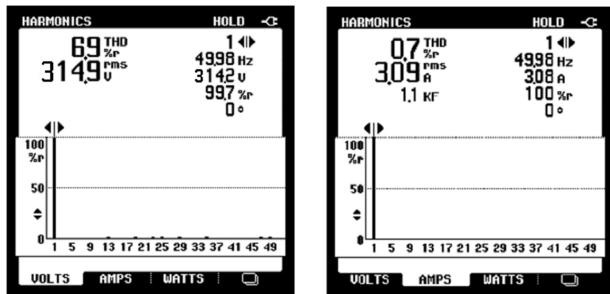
HARMONICS HOLD

6,9 THD %r
314,9 rms V

1
49,98 Hz
314,2 V
99,7 %r
0 °

100 %r
50
0
1 5 9 13 17 21 25 29 33 37 41 45 49

VOLTS AMPS WATTS

HARMONICS HOLD

0,7 THD %r
3,09 rms A
1,1 KF

1
49,98 Hz
3,08 A
100 %r
0 °

100 %r
50
0
1 5 9 13 17 21 25 29 33 37 41 45 49

VOLTS AMPS WATTS